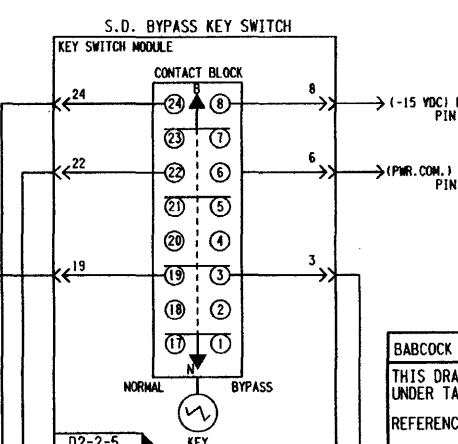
S.D. BYPASS KEY SWITCH

KEY SWITCH MODULE

CONTACT BLOCK

24

8

(-15 VDC) (
PIN

B

24 8

23 7

22

6

(PWR.COM.)
PIN

22 6

21 5

20 4

19

3

19 3

18 2

17 1

N

NORMAL

BYPASS

KEY

D2-2-5

BABCOCK

THIS DRA
UNDER TA

REFERENC